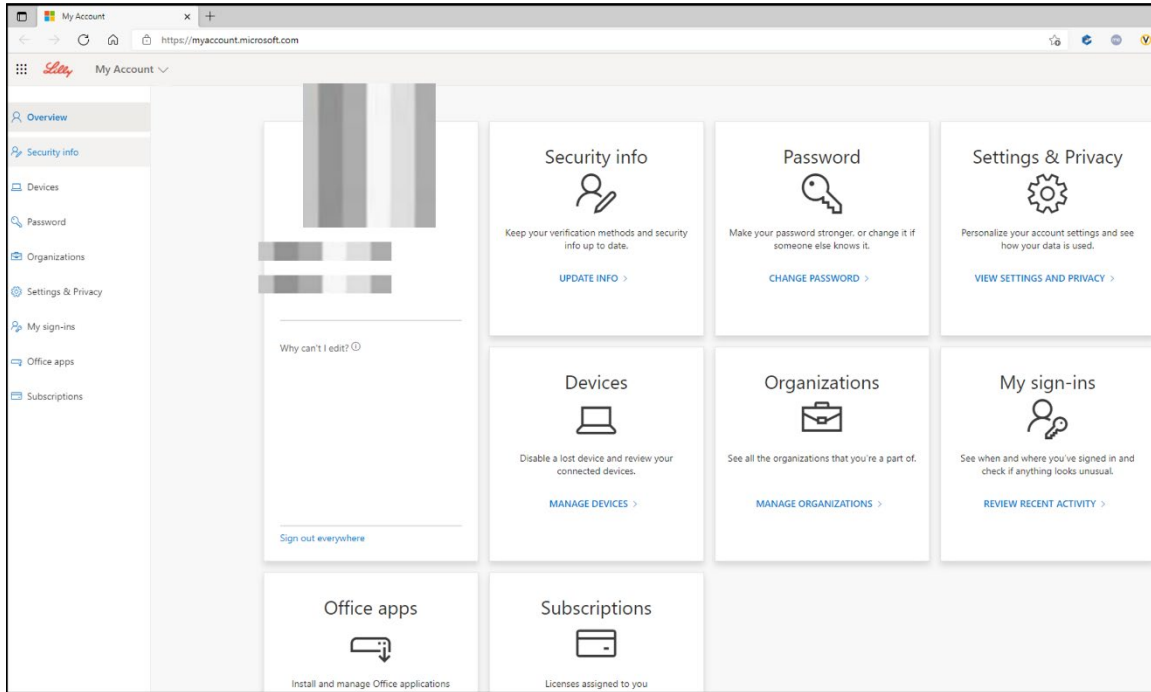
My Account

https://myaccount.microsoft.com

Lilly My Account

Overview
Security info
Devices
Password
Organizations
Settings & Privacy
My sign-ins
Office apps
Subscriptions

Why can't I edit?

Sign out everywhere

Security info
Keep your verification methods and security info up to date.
UPDATE INFO >

Password
Make your password stronger. or change it if someone else knows it.
CHANGE PASSWORD >

Settings & Privacy
Personalize your account settings and see how your data is used.
VIEW SETTINGS AND PRIVACY >

Devices
Disable a lost device and review your connected devices.
MANAGE DEVICES >

Organizations
See all the organizations that you're a part of.
MANAGE ORGANIZATIONS >

My sign-ins
See when and where you've signed in and check if anything looks unusual.
REVIEW RECENT ACTIVITY >

Office apps
Install and manage Office applications

Subscriptions
Licenses assigned to you